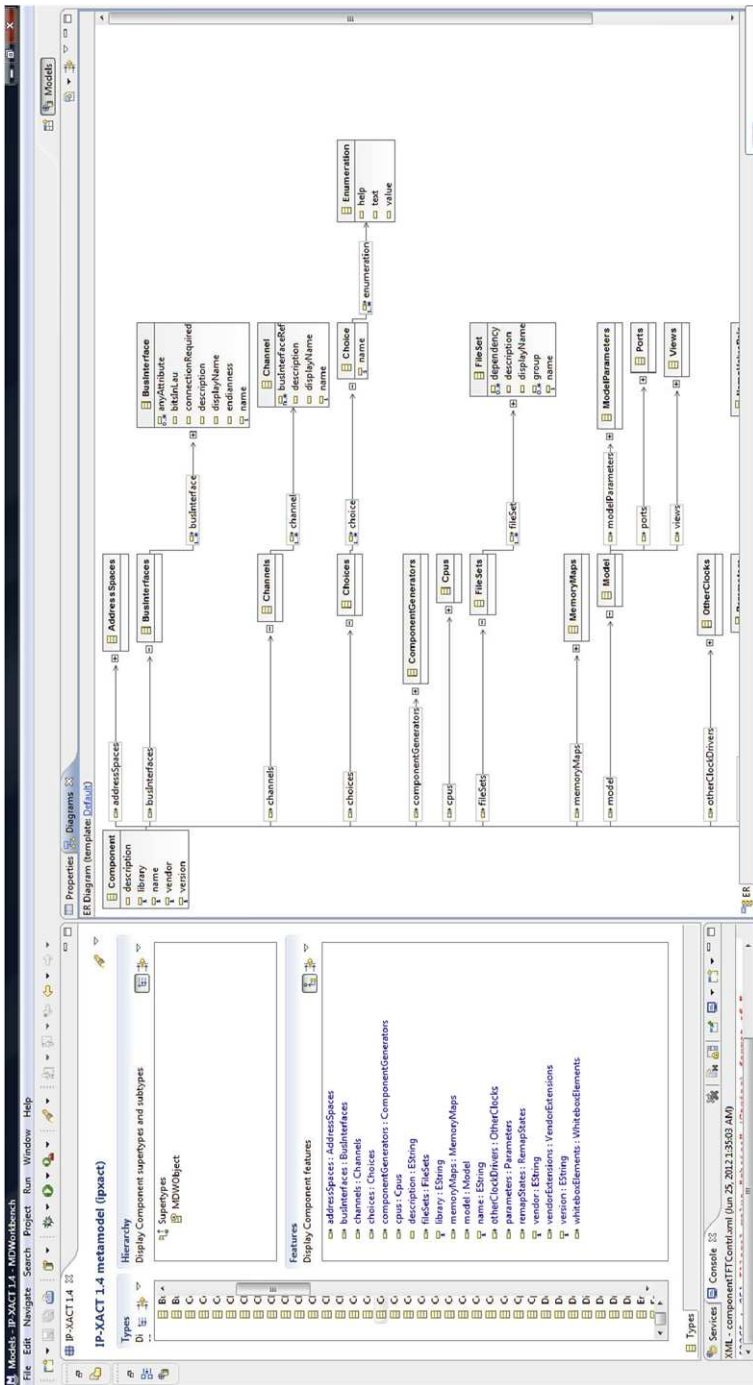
Models - IP-XACT 1.4 - MDWorkbench
File Edit Navigate Search Project Run Window Help

IP-XACT 1.4

Types
IP-XACT 1.4 metamodel (ipxact)

Hierarchy
Display Component supertypes and subtypes
Supertypes
MDWObject

Features
Display Component features
addressSpaces : AddressSpaces
busInterfaces : BusInterfaces
channels : Channels
choices : Choices
componentGenerators : ComponentGenerators
cpus : Cpus
description : EString
fileSets : FileSets
library : EString
memoryMaps : MemoryMaps
model : Model
name : EString
otherClockDrivers : OtherClocks
parameters : Parameters
remapStates : RemapStates
vendor : EString
vendorExtensions : VendorExtensions
version : EString
whiteboxElements : WhiteboxElements

Types

Services Console
XML - componentTFTCntrl.xml (Jun 25, 2012 2:35:03 AM)

Properties Diagrams
ER Diagram (template: Default)

Component
description
library
name
vendor
version

addressSpaces
AddressSpaces
busInterfaces
BusInterfaces
busInterface
BusInterface
anyAttribute
bitsInLau
connectionRequired
description
displayName
endianness
name
channels
Channels
channel
Channel
busInterfaceRef
description
displayName
name
choices
Choices
choice
Choice
name
enumeration
Enumeration
help
text
value
componentGenerators
ComponentGenerators
cpus
Cpus
fileSets
FileSets
fileSet
FileSet
dependency
description
displayName
group
name
memoryMaps
MemoryMaps
model
Model
modelParameters
ModelParameters
ports
Ports
views
Views
otherClockDrivers
OtherClocks

Models
ER